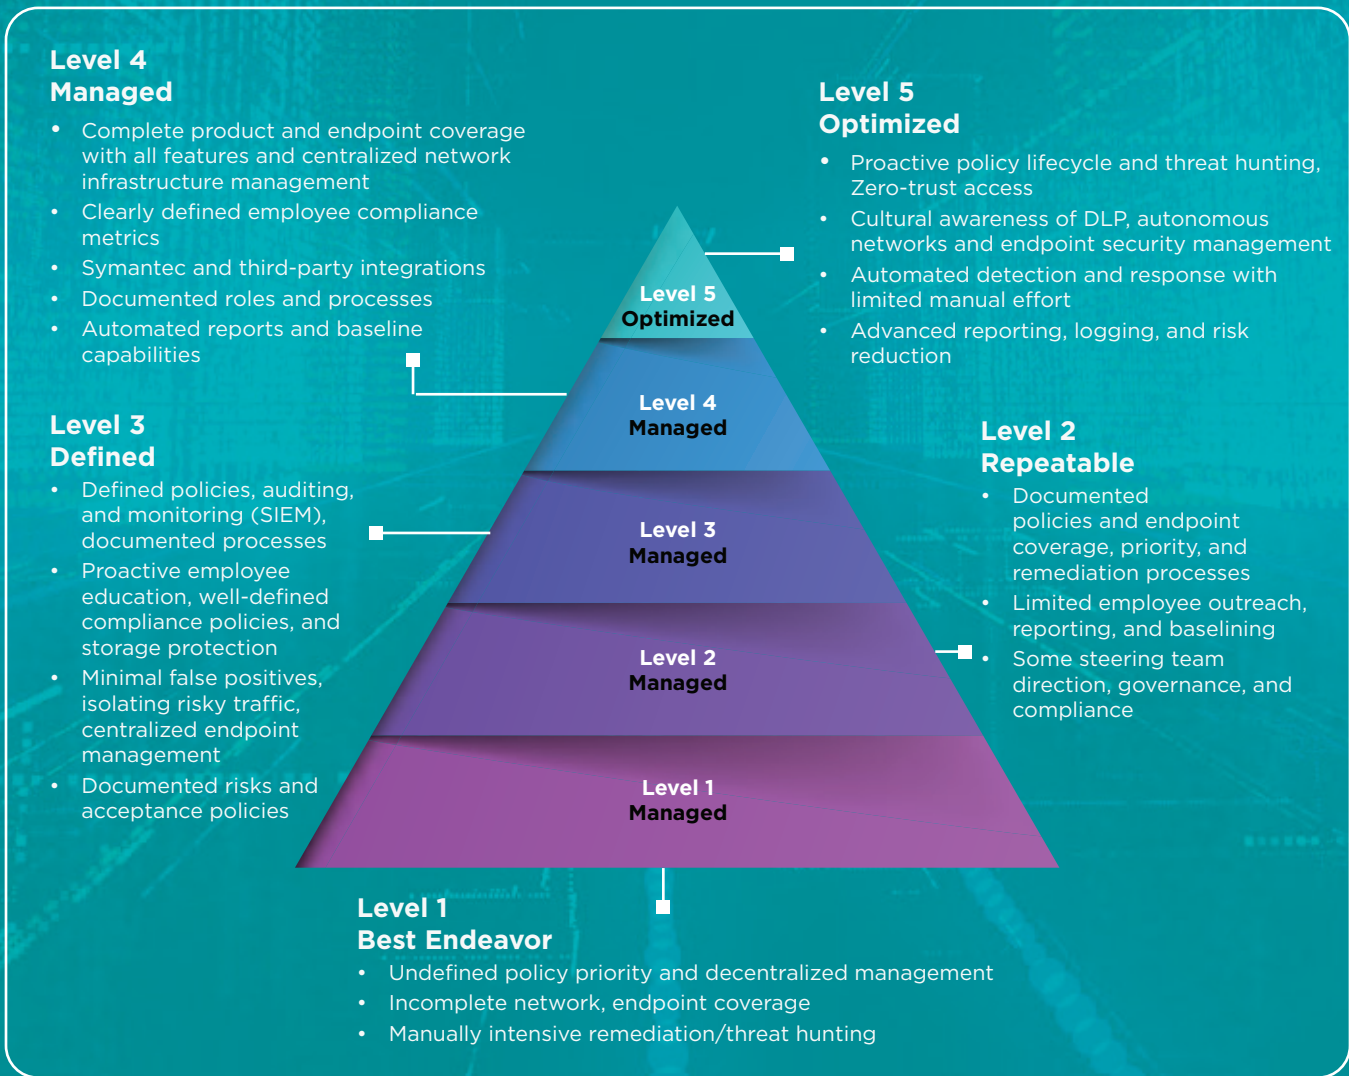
Level 4
Managed

- Complete product and endpoint coverage with all features and centralized network infrastructure management
- Clearly defined employee compliance metrics
- Symantec and third-party integrations
- Documented roles and processes
- Automated reports and baseline capabilities

Level 5
Optimized

- Proactive policy lifecycle and threat hunting, Zero-trust access
- Cultural awareness of DLP, autonomous networks and endpoint security management
- Automated detection and response with limited manual effort
- Advanced reporting, logging, and risk reduction

Level 5
Optimized

Level 4
Managed

Level 3
Managed

Level 2
Managed

Level 1
Managed

Level 3
Defined

- Defined policies, auditing, and monitoring (SIEM), documented processes
- Proactive employee education, well-defined compliance policies, and storage protection
- Minimal false positives, isolating risky traffic, centralized endpoint management
- Documented risks and acceptance policies

Level 2
Repeatable

- Documented policies and endpoint coverage, priority, and remediation processes
- Limited employee outreach, reporting, and baselining
- Some steering team direction, governance, and compliance

Level 1
Best Endeavor

- Undefined policy priority and decentralized management
- Incomplete network, endpoint coverage
- Manually intensive remediation/threat hunting